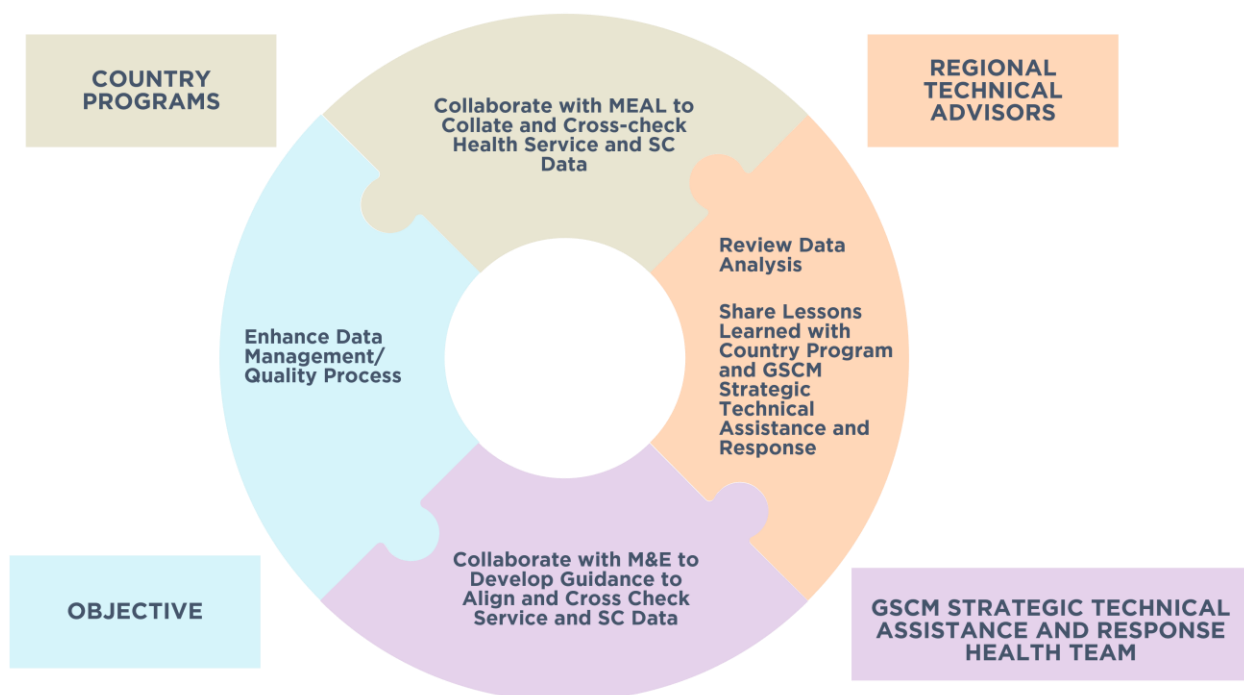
COUNTRY PROGRAMS

Collaborate with MEAL to Collate and Cross-check Health Service and SC Data

REGIONAL TECHNICAL ADVISORS

Review Data Analysis

Share Lessons Learned with Country Program and GSCM Strategic Technical Assistance and Response

Enhance Data Management/ Quality Process

Collaborate with M&E to Develop Guidance to Align and Cross Check Service and SC Data

OBJECTIVE

GSCM STRATEGIC TECHNICAL ASSISTANCE AND RESPONSE HEALTH TEAM